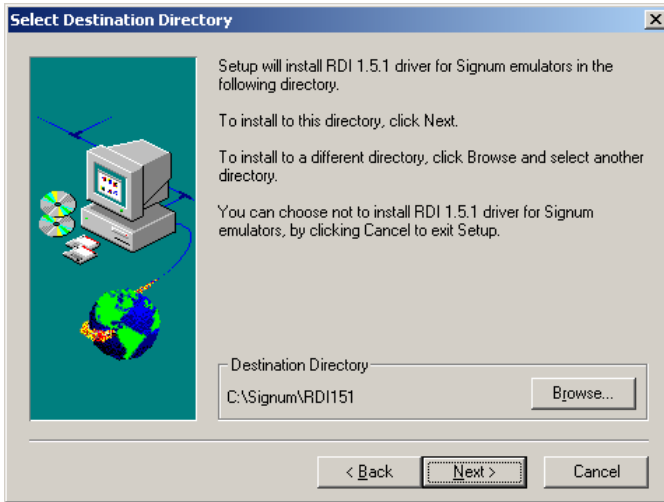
Select Destination Directory

Setup will install RDI 1.5.1 driver for Signum emulators in the following directory.

To install to this directory, click Next.

To install to a different directory, click Browse and select another directory.

You can choose not to install RDI 1.5.1 driver for Signum emulators, by clicking Cancel to exit Setup.

Destination Directory

C:\Signum\RDI151

Browse...

< Back

Next >

Cancel